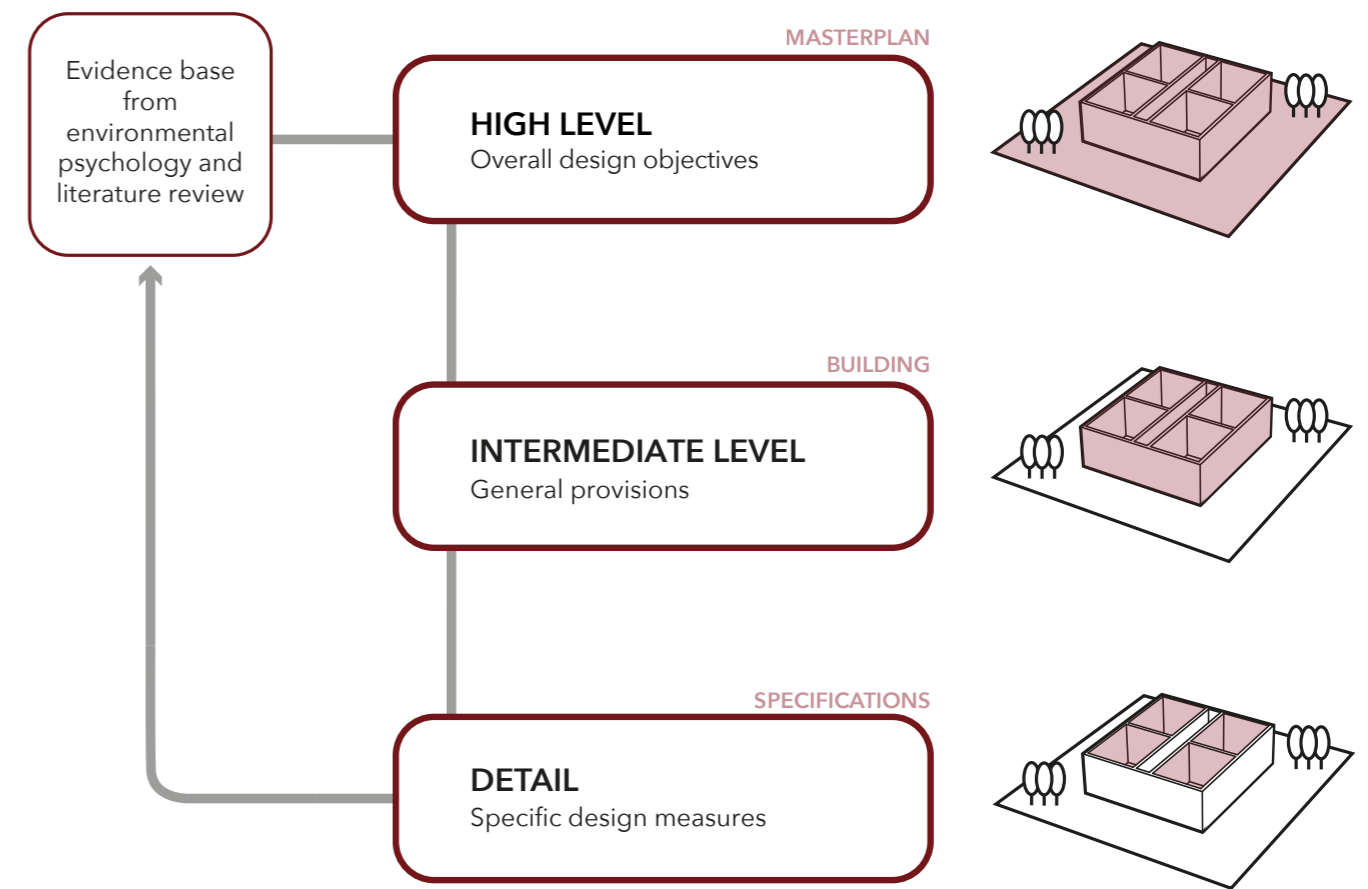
Evidence base from environmental psychology and literature review

MASTERPLAN

HIGH LEVEL
Overall design objectives

BUILDING

INTERMEDIATE LEVEL
General provisions

SPECIFICATIONS

DETAIL
Specific design measures